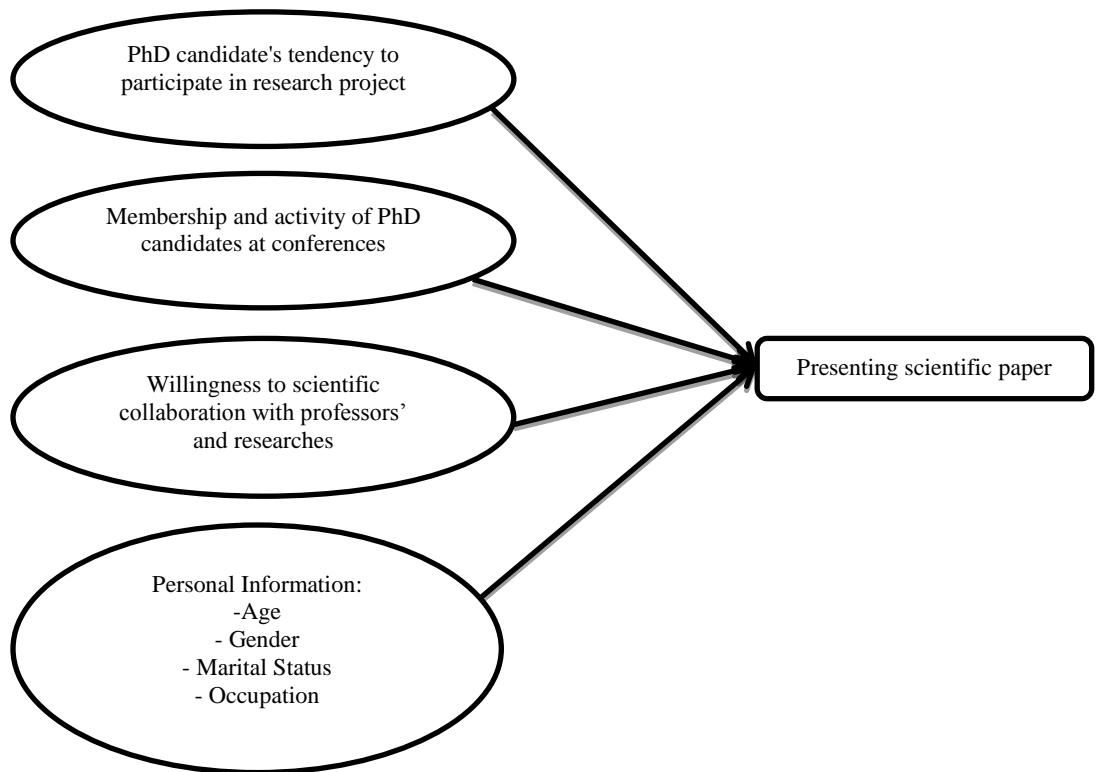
PhD candidate's tendency to participate in research project

Membership and activity of PhD candidates at conferences

Willingness to scientific collaboration with professors' and researches

Personal Information:
-Age
- Gender
- Marital Status
- Occupation

Presenting scientific paper